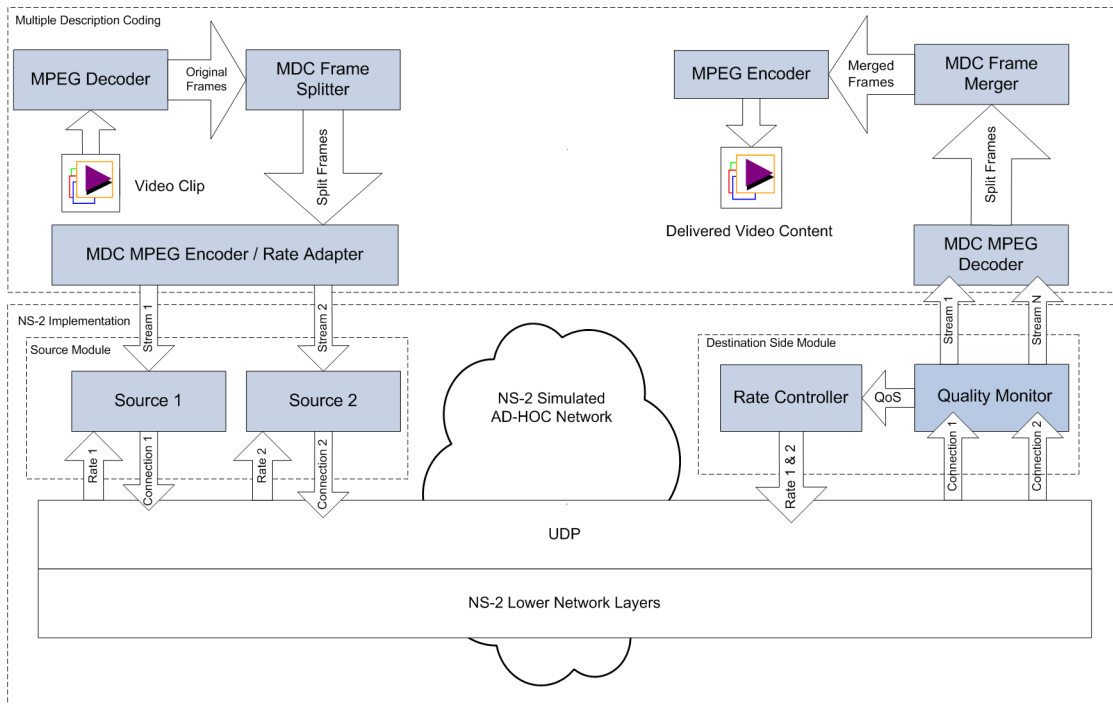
Multiple Description Coding

MPEG Decoder

Original Frames

MDC Frame Splitter

Video Clip

Split Frames

MDC MPEG Encoder / Rate Adapter

MPEG Encoder

Merged Frames

MDC Frame Merger

Delivered Video Content

Split Frames

MDC MPEG Decoder

NS-2 Implementation

Stream 1

Stream 2

Source Module

Source 1

Source 2

Rate 1

Connection 1

Rate 2

Connection 2

NS-2 Simulated AD-HOC Network

Destination Side Module

Stream 1

Stream N

Rate Controller

QoS

Quality Monitor

Rate 1 & 2

Connection 1

Connection 2

UDP

NS-2 Lower Network Layers